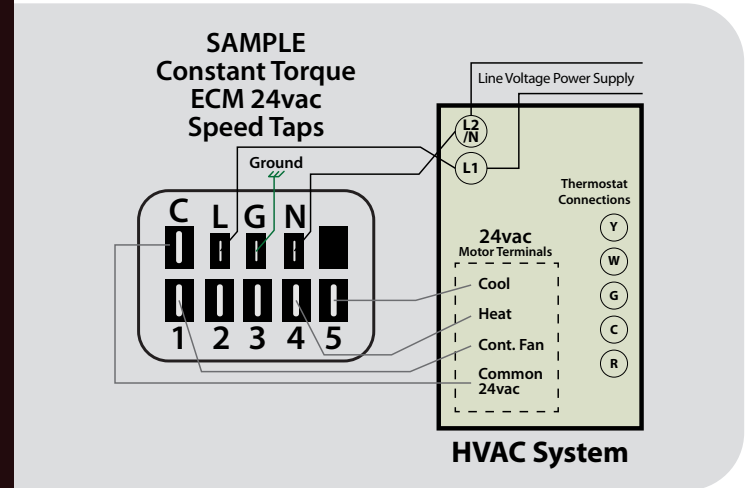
SAMPLE
Constant Torque
ECM 24vac
Speed Taps

Line Voltage Power Supply

L2 /N

L1

Ground

C L G N

1 2 3 4 5

Thermostat Connections

Y
W
G
C
R

24vac
Motor Terminals

Cool
Heat
Cont. Fan
Common 24vac

HVAC System